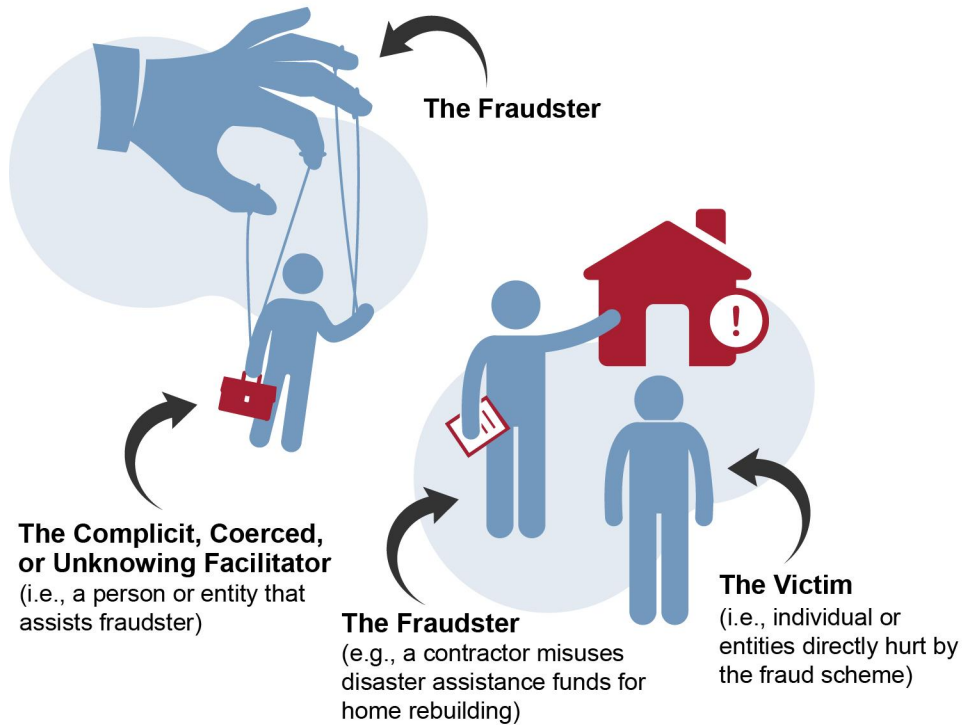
The Fraudster

The Complicit, Coerced, or Unknowing Facilitator
(i.e., a person or entity that assists fraudster)

The Fraudster
(e.g., a contractor misuses disaster assistance funds for home rebuilding)

The Victim
(i.e., individual or entities directly hurt by the fraud scheme)